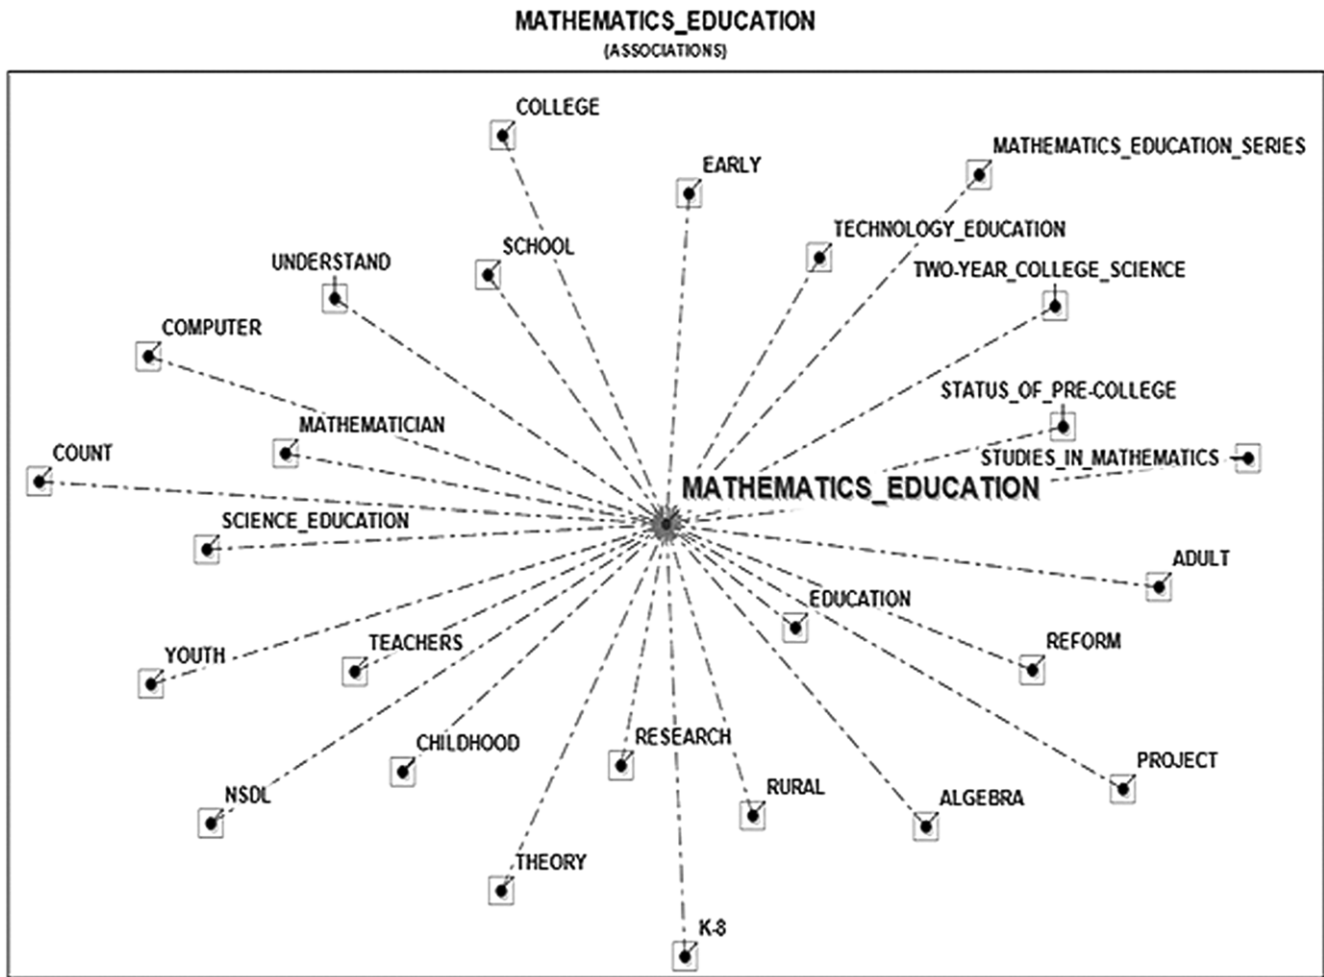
MATHEMATICS_EDUCATION
(ASSOCIATIONS)

COLLEGE
EARLY
MATHEMATICS_EDUCATION_SERIES
TECHNOLOGY_EDUCATION
UNDERSTAND
SCHOOL
TWO-YEAR_COLLEGE_SCIENCE
COMPUTER
STATUS_OF_PRE-COLLEGE
MATHEMATICIAN
COUNT
STUDIES_IN_MATHEMATICS
MATHEMATICS_EDUCATION
SCIENCE_EDUCATION
ADULT
EDUCATION
YOUTH
TEACHERS
REFORM
CHILDHOOD
RESEARCH
PROJECT
RURAL
NSDL
ALGEBRA
THEORY
K-8